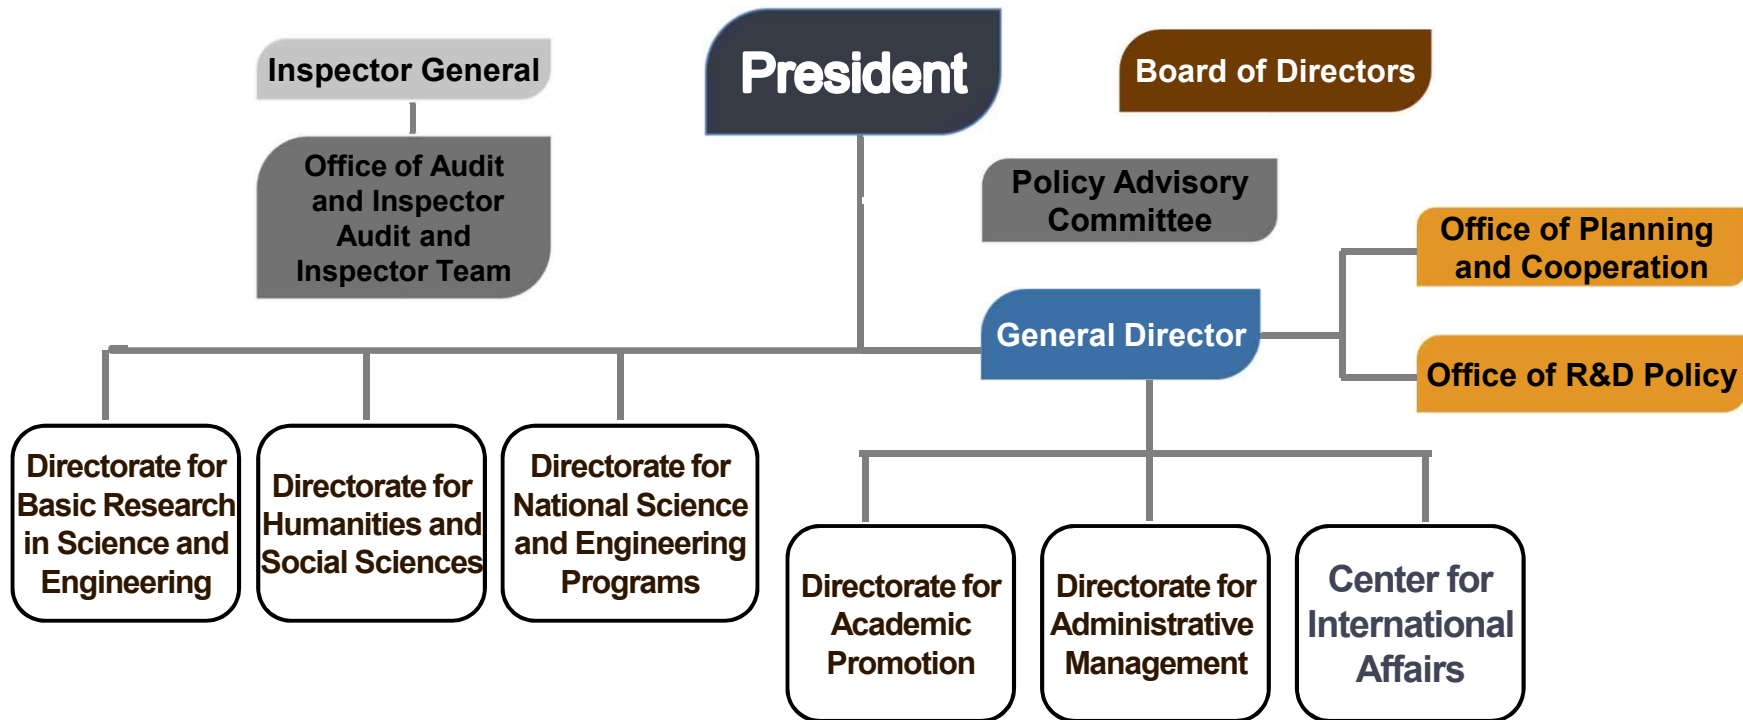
Inspector General

President

Board of Directors

Office of Audit and Inspector Audit and Inspector Team

Policy Advisory Committee

Office of Planning and Cooperation

General Director

Office of R&D Policy

Directorate for Basic Research in Science and Engineering

Directorate for Humanities and Social Sciences

Directorate for National Science and Engineering Programs

Directorate for Academic Promotion

Directorate for Administrative Management

Center for International Affairs